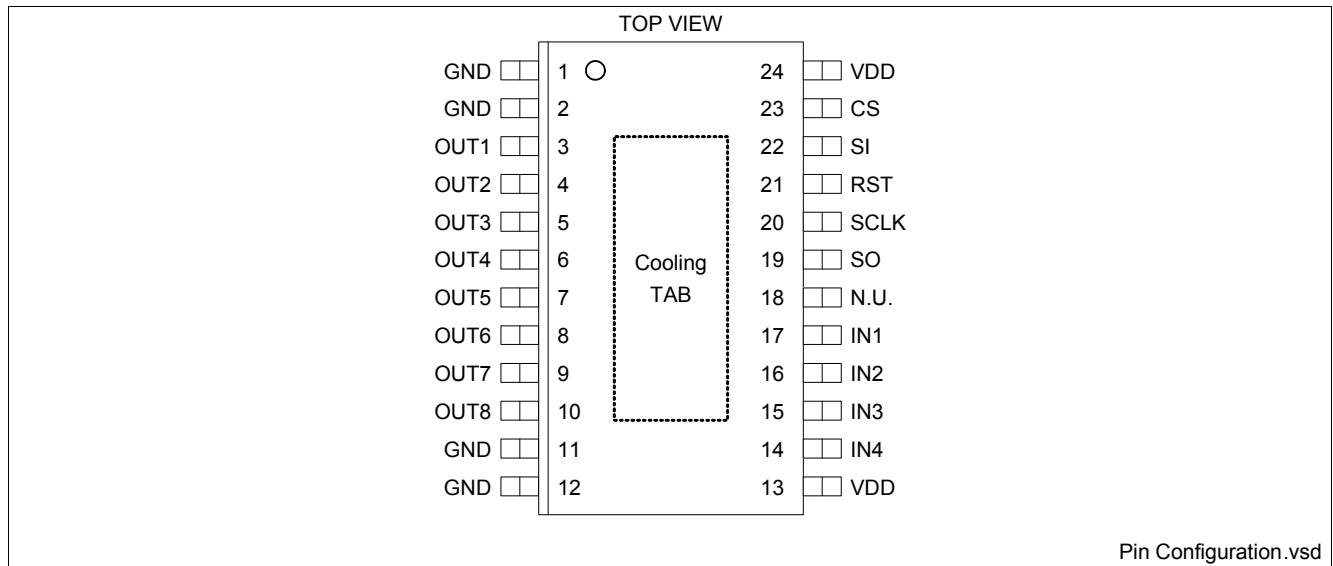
TOP VIEW

GND 1
GND 2
OUT1 3
OUT2 4
OUT3 5
OUT4 6
OUT5 7
OUT6 8
OUT7 9
OUT8 10
GND 11
GND 12

Cooling TAB

24 VDD
23 CS
22 SI
21 RST
20 SCLK
19 SO
18 N.U.
17 IN1
16 IN2
15 IN3
14 IN4
13 VDD

Pin Configuration.vsd